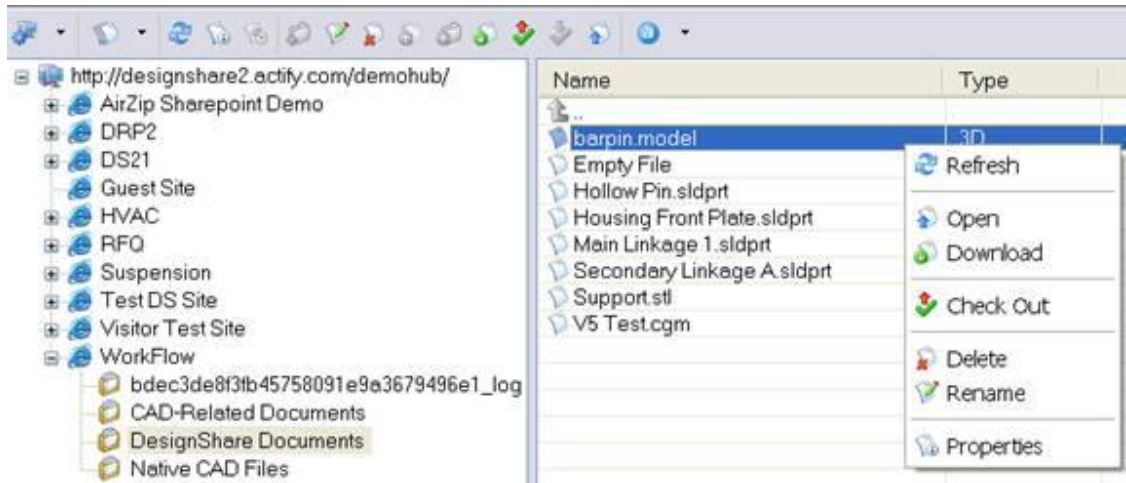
http://designshare2.actify.com/demohub/
AirZip Sharepoint Demo
DRP2
DS21
Guest Site
HVAC
RFQ
Suspension
Test DS Site
Visitor Test Site
WorkFlow
bdec3de8f3fb45758091e9a3679496e1_log
CAD-Related Documents
DesignShare Documents
Native CAD Files

| Name | Type |
|---|---|
| .. | |
| barpin.model | 3D |
| Empty File | |
| Hollow Pin.sldprt | |
| Housing Front Plate.sldprt | |
| Main Linkage 1.sldprt | |
| Secondary Linkage A.sldprt | |
| Support.stl | |
| V5 Test.cgm | |

Refresh
Open
Download
Check Out
Delete
Rename
Properties